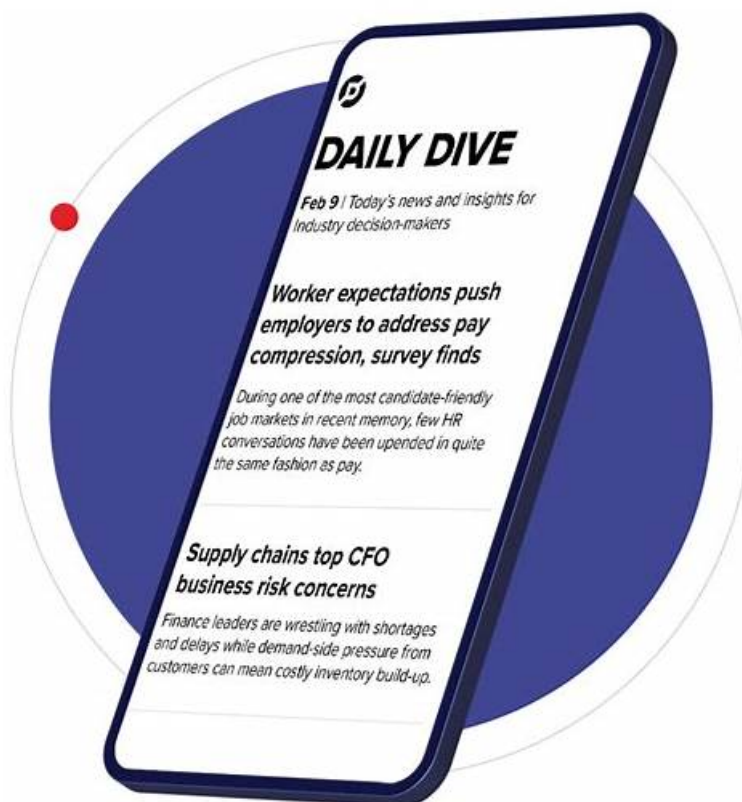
DAILY DIVE

Feb 9 | Today's news and insights for Industry decision-makers

Worker expectations push employers to address pay compression, survey finds

During one of the most candidate-friendly job markets in recent memory, few HR conversations have been upended in quite the same fashion as pay.

Supply chains top CFO business risk concerns

Finance leaders are wrestling with shortages and delays while demand-side pressure from customers can mean costly inventory build-up.